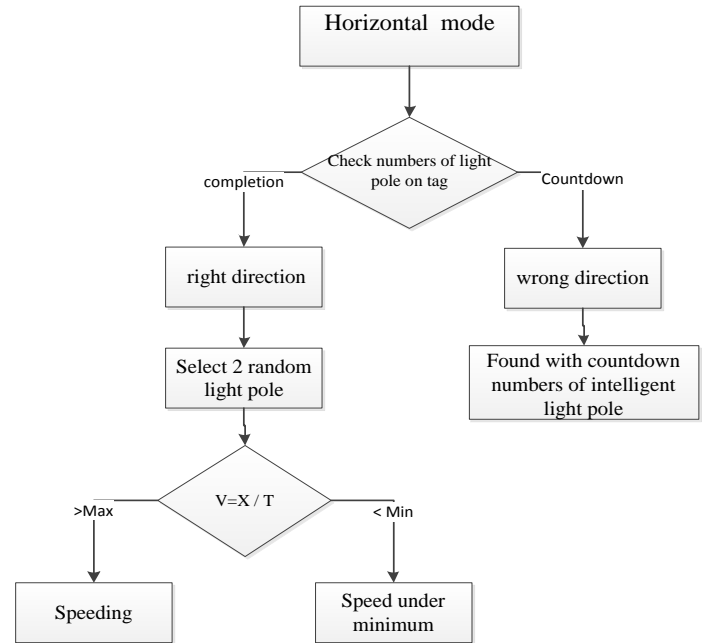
Horizontal mode

Check numbers of light pole on tag

completion

Countdown

right direction

wrong direction

Select 2 random light pole

Found with countdown numbers of intelligent light pole

V=X / T

>Max

< Min

Speeding

Speed under minimum